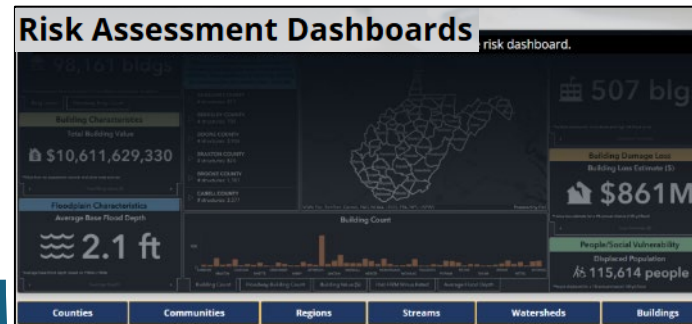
Risk Assessment Dashboards

risk dashboard.

98,161 bldgs

Building Characteristics
Total Building Value
$10,611,629,330

Floodplain Characteristics
Average Base Flood Depth
2.1 ft

BARBOUR COUNTY
BERKELEY COUNTY
BOONE COUNTY
BRAXTON COUNTY
BROOKE COUNTY
CABELL COUNTY

Building Count

507 blg

Building Damage Loss
Building Loss Estimate ($)
$861M

People/Social Vulnerability
Displaced Population
115,614 people

Counties | Communities | Regions | Streams | Watersheds | Buildings